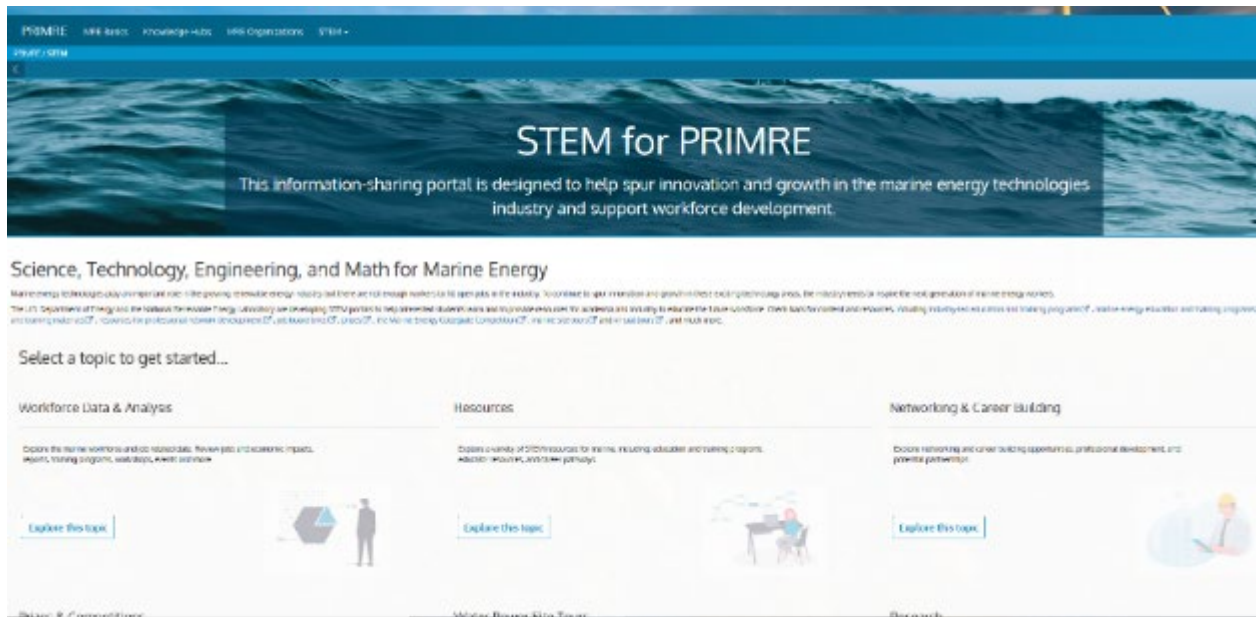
PRIMRE MRE Basics Knowledge Hubs MRE Organizations STEM ▾

PRIMRE / STEM

STEM for PRIMRE

This information-sharing portal is designed to help spur innovation and growth in the marine energy technologies industry and support workforce development.

Science, Technology, Engineering, and Math for Marine Energy

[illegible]

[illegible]

Select a topic to get started...

Workforce Data & Analyses

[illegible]

Explore this topic

Resources

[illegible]

Explore this topic

Networking & Career Building

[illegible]

Explore this topic

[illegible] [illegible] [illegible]